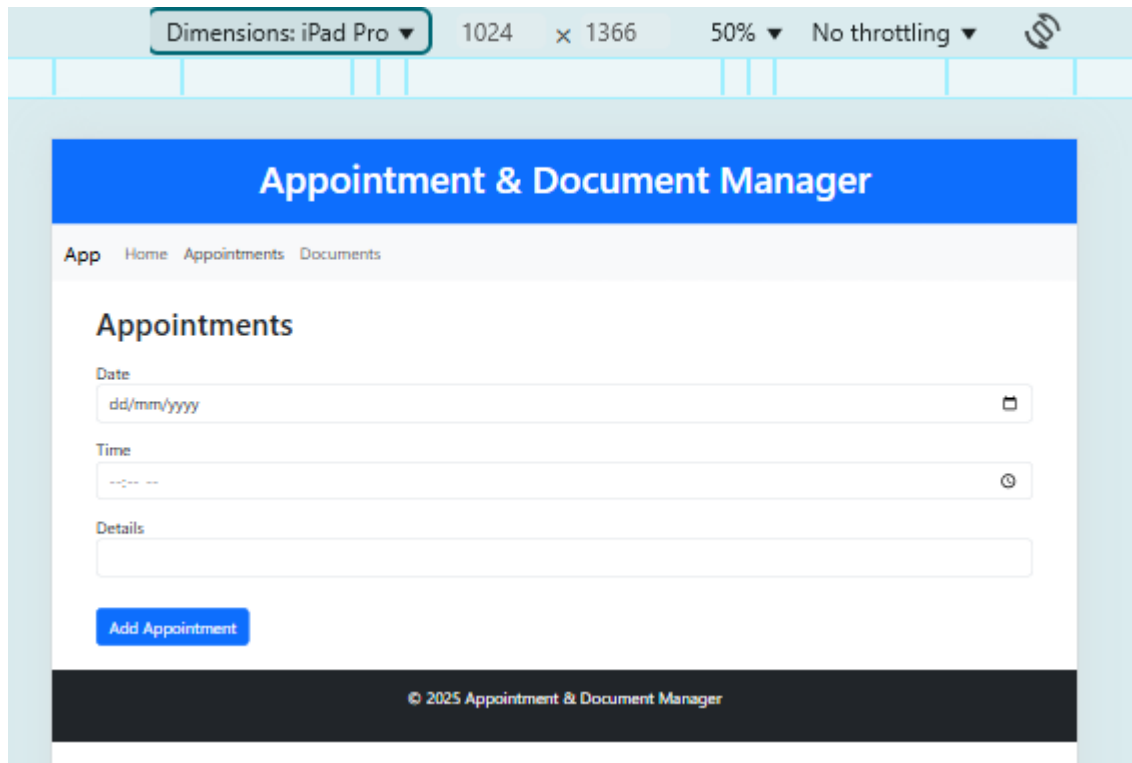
Dimensions: iPad Pro ▾ 1024 × 1366 50% ▾ No throttling ▾

Appointment & Document Manager

App Home Appointments Documents

Appointments

Date

dd/mm/yyyy

Time

--:-- --

Details

Add Appointment

© 2025 Appointment & Document Manager